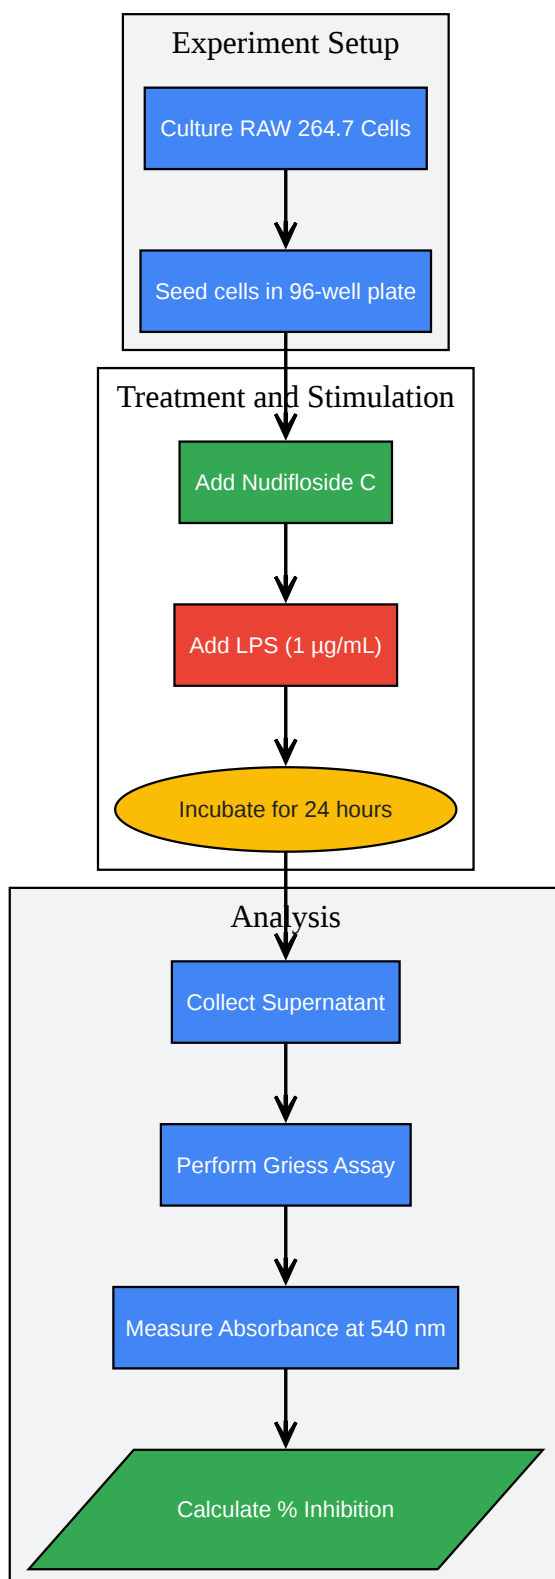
Experiment Setup

Culture RAW 264.7 Cells

Seed cells in 96-well plate

Treatment and Stimulation

Add Nudifloside C

Add LPS (1 µg/mL)

Incubate for 24 hours

Analysis

Collect Supernatant

Perform Griess Assay

Measure Absorbance at 540 nm

Calculate % Inhibition